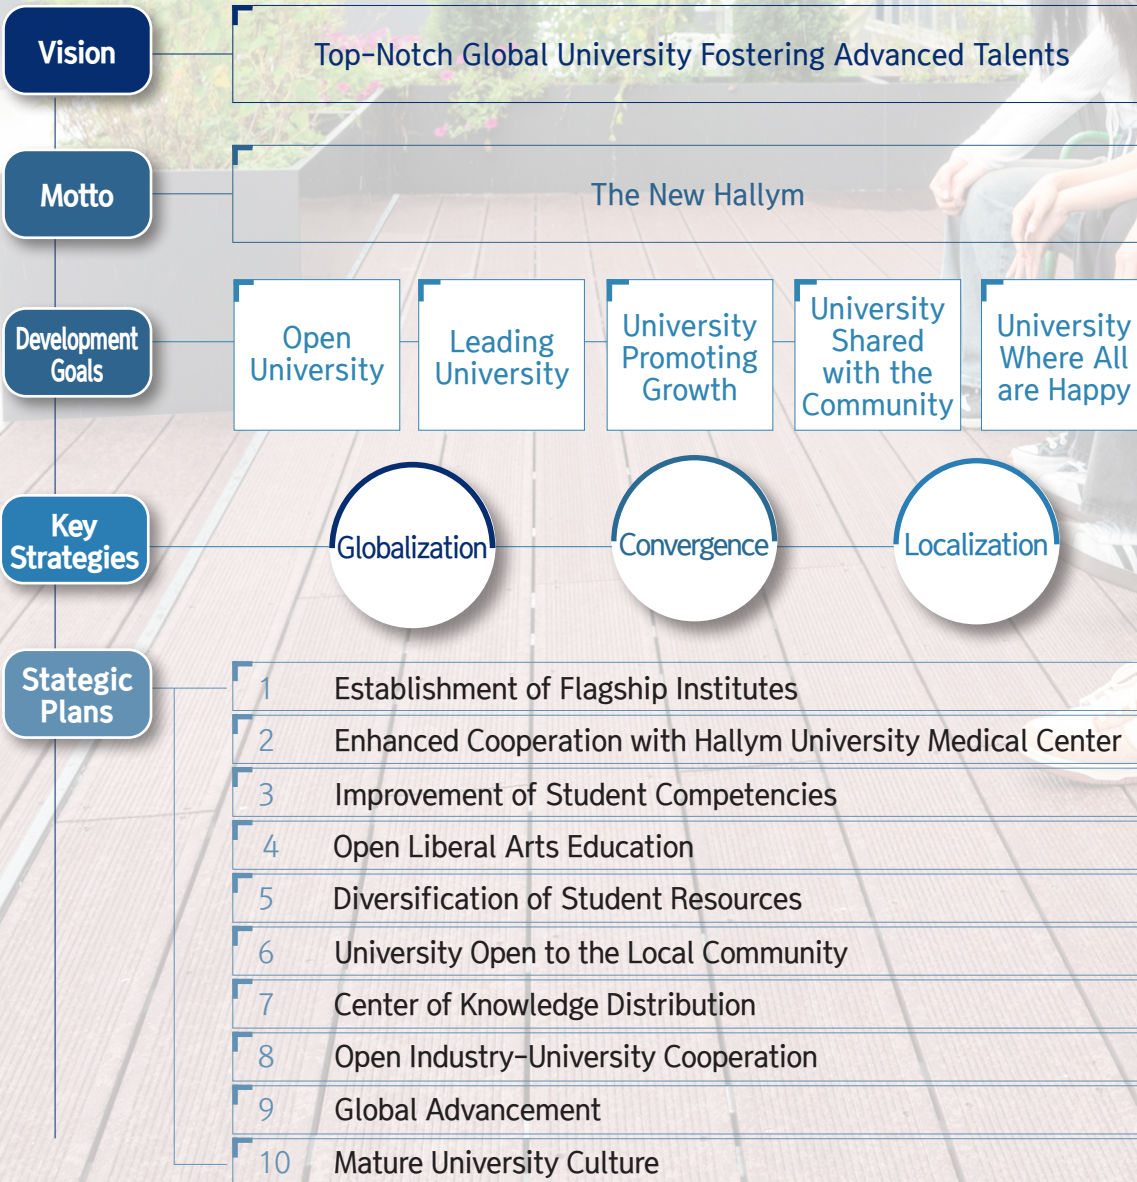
Vision

Top-Notch Global University Fostering Advanced Talents

Motto

The New Hallym

Development Goals

Open University

Leading University

University Promoting Growth

University Shared with the Community

University Where All are Happy

Key Strategies

Globalization

Convergence

Localization

Stategic Plans

1 Establishment of Flagship Institutes
2 Enhanced Cooperation with Hallym University Medical Center
3 Improvement of Student Competencies
4 Open Liberal Arts Education
5 Diversification of Student Resources
6 University Open to the Local Community
7 Center of Knowledge Distribution
8 Open Industry-University Cooperation
9 Global Advancement
10 Mature University Culture